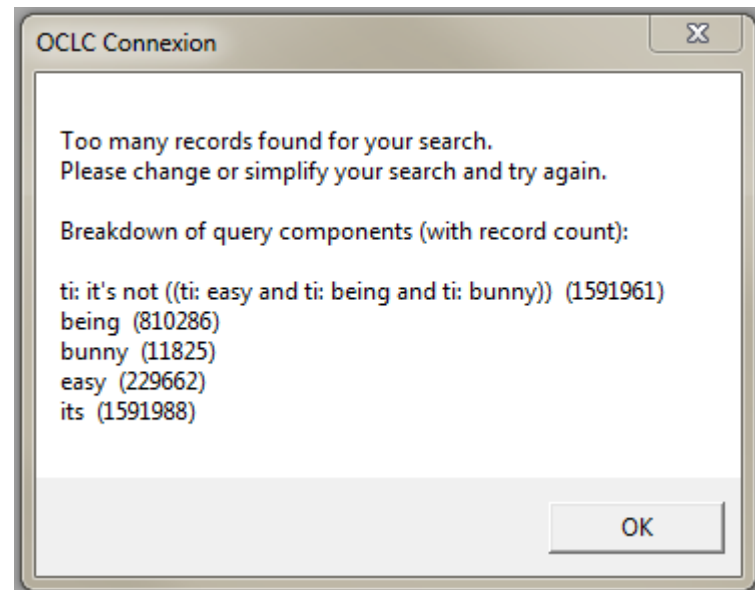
OCLC Connexion

Too many records found for your search.
Please change or simplify your search and try again.

Breakdown of query components (with record count):

ti: it's not ((ti: easy and ti: being and ti: bunny))  (1591961)
being  (810286)
bunny  (11825)
easy  (229662)
its  (1591988)

OK